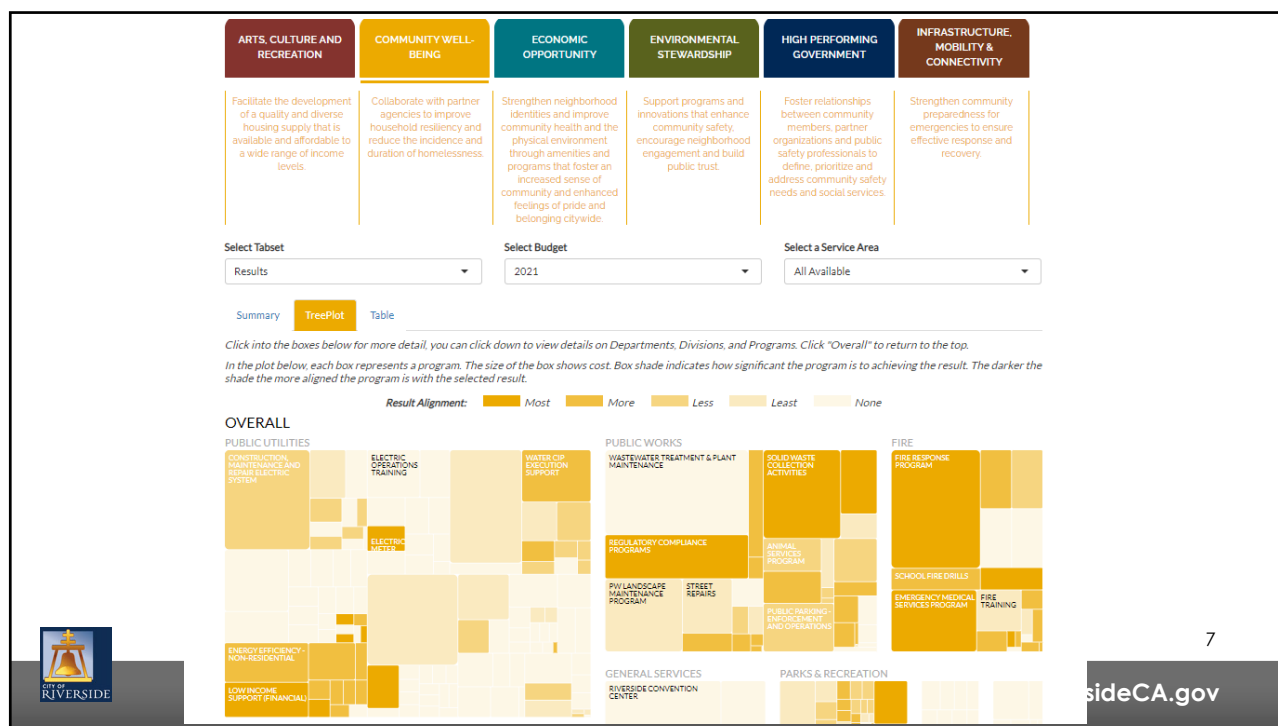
ARTS, CULTURE AND RECREATION

COMMUNITY WELL-BEING

ECONOMIC OPPORTUNITY

ENVIRONMENTAL STEWARDSHIP

HIGH PERFORMING GOVERNMENT

INFRASTRUCTURE, MOBILITY & CONNECTIVITY

Facilitate the development of a quality and diverse housing supply that is available and affordable to a wide range of income levels.

Collaborate with partner agencies to improve household resiliency and reduce the incidence and duration of homelessness.

Strengthen neighborhood identities and improve community health and the physical environment through amenities and programs that foster an increased sense of community and enhanced feelings of pride and belonging citywide.

Support programs and innovations that enhance community safety, encourage neighborhood engagement and build public trust.

Foster relationships between community members, partner organizations and public safety professionals to define, prioritize and address community safety needs and social services.

Strengthen community preparedness for emergencies to ensure effective response and recovery.

Select Tabset
Results

Select Budget
2021

Select a Service Area
All Available

Summary TreePlot Table

Click into the boxes below for more detail, you can click down to view details on Departments, Divisions, and Programs. Click "Overall" to return to the top.

In the plot below, each box represents a program. The size of the box shows cost. Box shade indicates how significant the program is to achieving the result. The darker the shade the more aligned the program is with the selected result.

Result Alignment: Most More Less Least None

OVERALL

PUBLIC UTILITIES
CONSTRUCTION, MAINTENANCE AND REPAIR ELECTRIC SYSTEM
ELECTRIC OPERATIONS TRAINING
WATER CIP EXECUTION SUPPORT
ELECTRIC METER
ENERGY EFFICIENCY - NON-RESIDENTIAL
LOW INCOME SUPPORT (FINANCIAL)

PUBLIC WORKS
WASTEWATER TREATMENT & PLANT MAINTENANCE
SOLID WASTE COLLECTION ACTIVITIES
REGULATORY COMPLIANCE PROGRAMS
ANIMAL SERVICES PROGRAM
PW LANDSCAPE MAINTENANCE PROGRAM
STREET REPAIRS
PUBLIC PARKING - ENFORCEMENT AND OPERATIONS

FIRE
FIRE RESPONSE PROGRAM
SCHOOL FIRE DRILLS
EMERGENCY MEDICAL SERVICES PROGRAM
FIRE TRAINING

GENERAL SERVICES
RIVERSIDE CONVENTION CENTER

PARKS & RECREATION

CITY OF RIVERSIDE

7

sideCA.gov